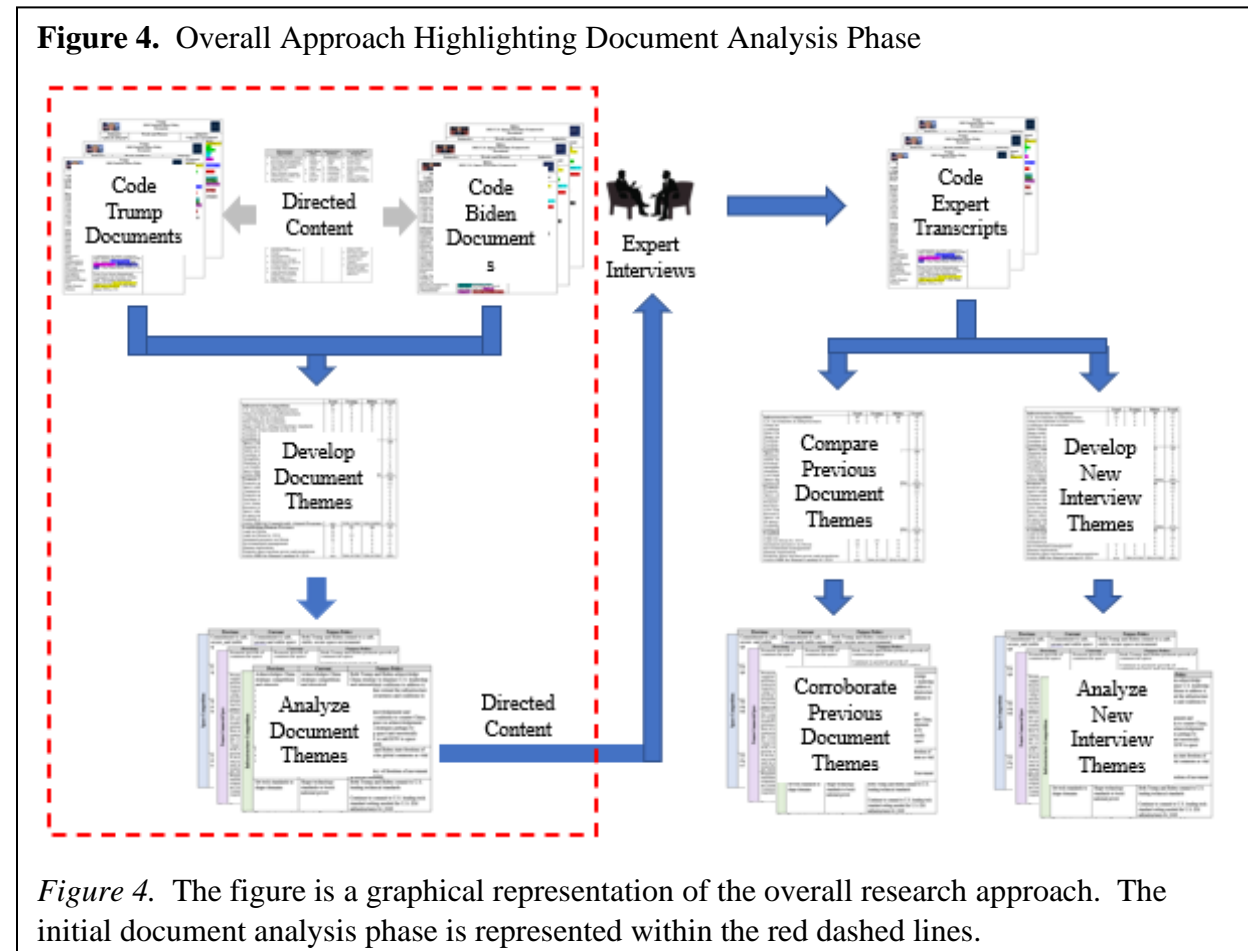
**Figure 4.** Overall Approach Highlighting Document Analysis Phase

Code Trump Documents

Directed Content

Code Biden Document s

Expert Interviews

Code Expert Transcripts

Develop Document Themes

Compare Previous Document Themes

Develop New Interview Themes

Analyze Document Themes

Directed Content

Corroborate Previous Document Themes

Analyze New Interview Themes

*Figure 4.* The figure is a graphical representation of the overall research approach. The initial document analysis phase is represented within the red dashed lines.